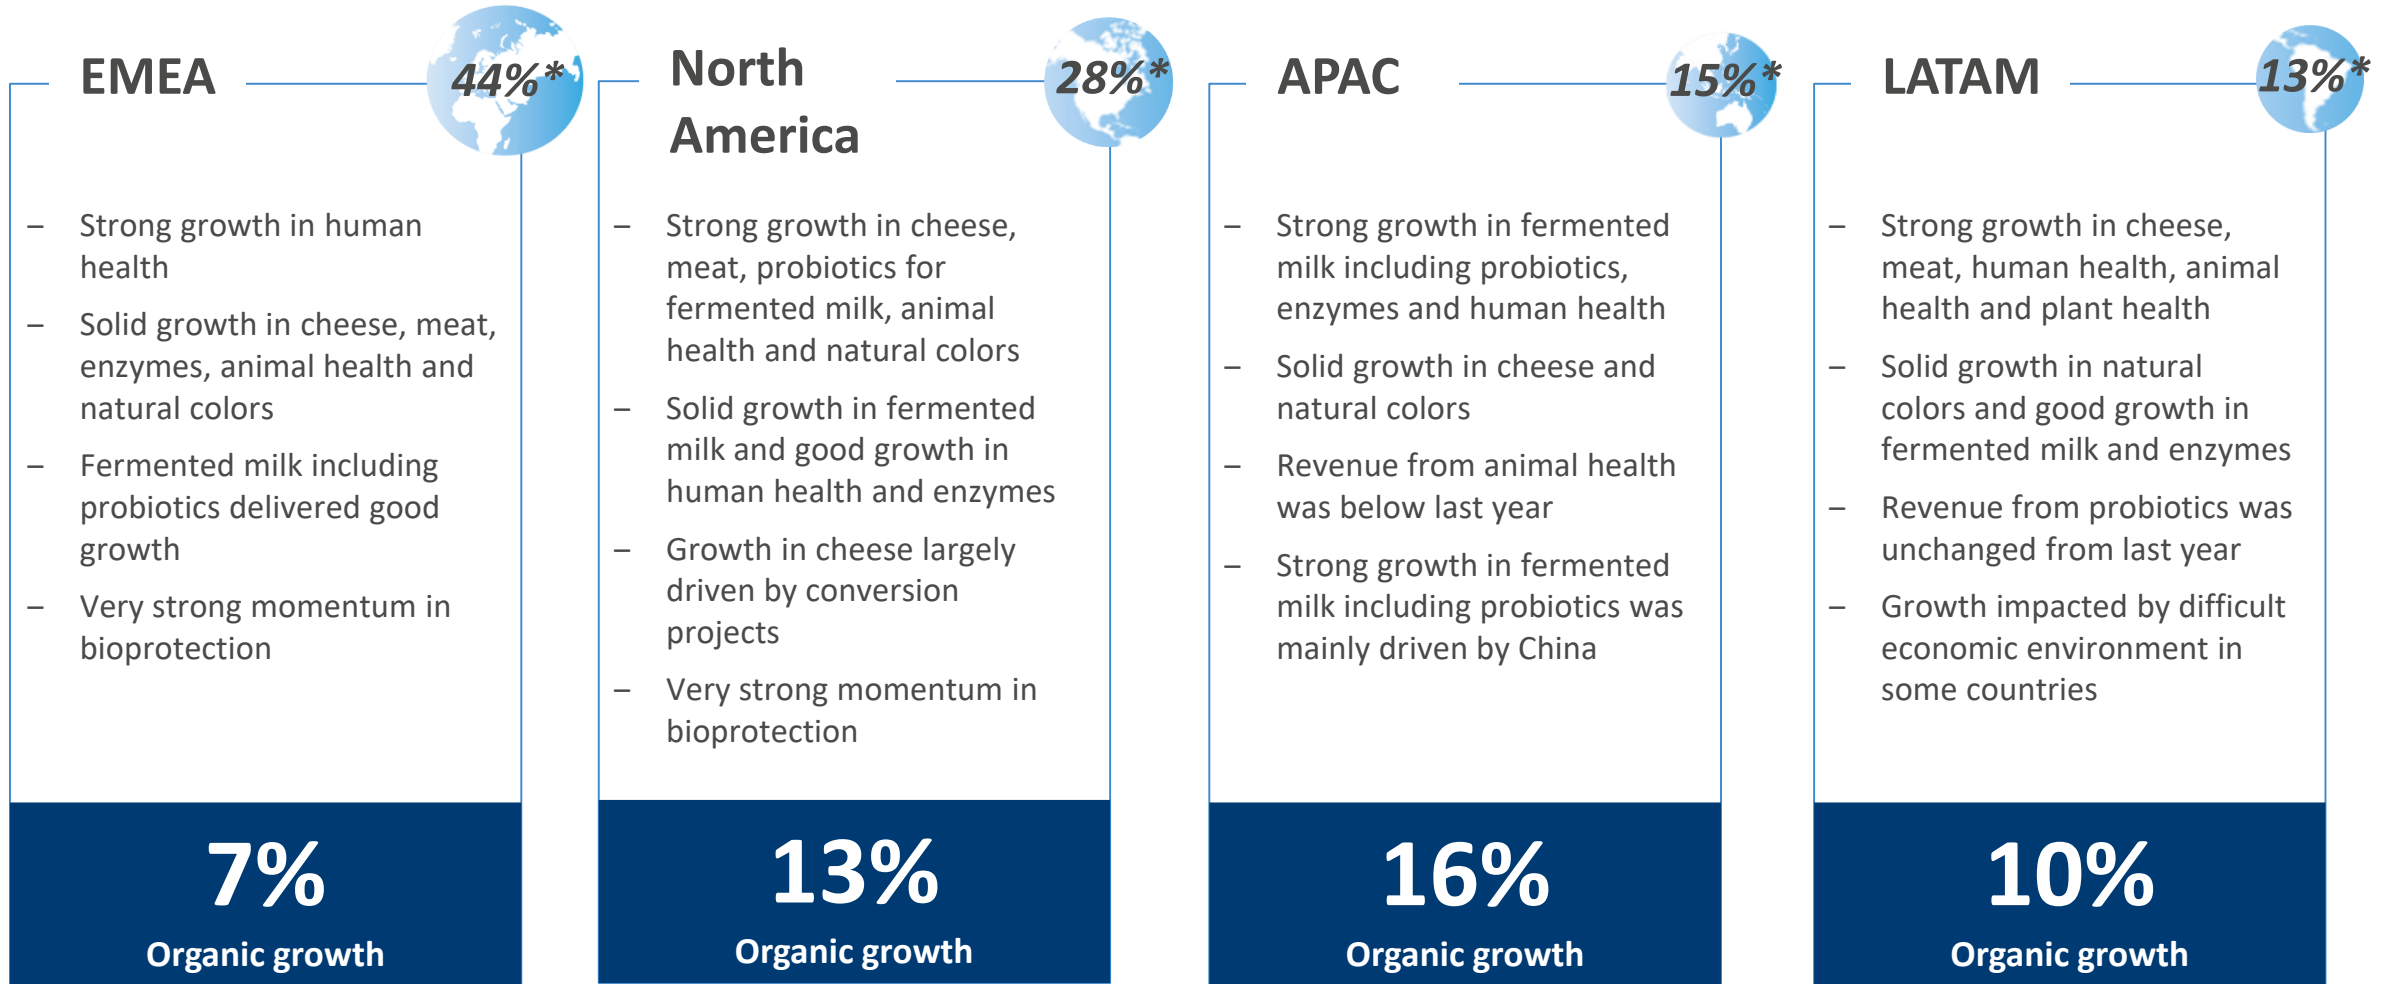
EMEA

44%*

– Strong growth in human health
– Solid growth in cheese, meat, enzymes, animal health and natural colors
– Fermented milk including probiotics delivered good growth
– Very strong momentum in bioprotection

7%
Organic growth

North America

28%*

– Strong growth in cheese, meat, probiotics for fermented milk, animal health and natural colors
– Solid growth in fermented milk and good growth in human health and enzymes
– Growth in cheese largely driven by conversion projects
– Very strong momentum in bioprotection

13%
Organic growth

APAC

15%*

– Strong growth in fermented milk including probiotics, enzymes and human health
– Solid growth in cheese and natural colors
– Revenue from animal health was below last year
– Strong growth in fermented milk including probiotics was mainly driven by China

16%
Organic growth

LATAM

13%*

– Strong growth in cheese, meat, human health, animal health and plant health
– Solid growth in natural colors and good growth in fermented milk and enzymes
– Revenue from probiotics was unchanged from last year
– Growth impacted by difficult economic environment in some countries

10%
Organic growth